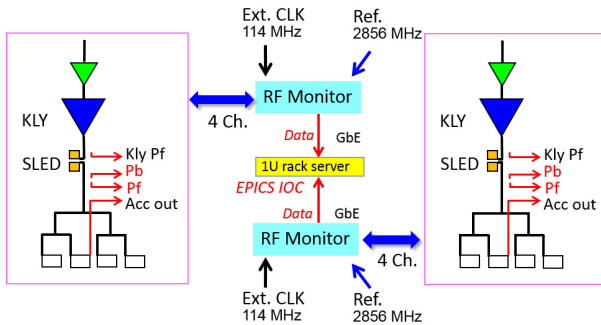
Ext. CLK
114 MHz

Ref.
2856 MHz

KLY

SLED

Kly Pf
Pb
Pf
Acc out

4 Ch.

RF Monitor

Data

GbE

1U rack server

EPICS IOC

Data

GbE

RF Monitor

4 Ch.

KLY

SLED

Kly Pf
Pb
Pf
Acc out

Ext. CLK
114 MHz

Ref.
2856 MHz